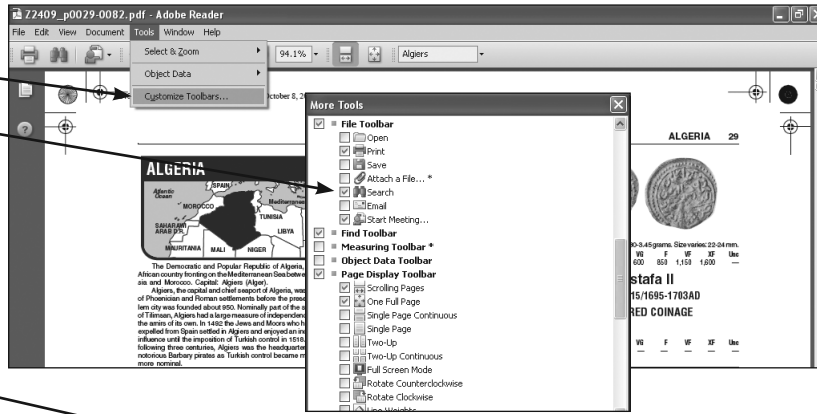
Z2409_p0029-0082.pdf - Adobe Reader

File Edit View Document Tools Window Help

94.1%

Algiers

Select & Zoom

Object Data

Customize Toolbars...

October 8, 2

More Tools

File Toolbar

Open

Print

Save

Attach a File... *

Search

Email

Start Meeting...

Find Toolbar

Measuring Toolbar *

Object Data Toolbar

Page Display Toolbar

Scrolling Pages

One Full Page

Single Page Continuous

Single Page

Two-Up

Two-Up Continuous

Full Screen Mode

Rotate Counterclockwise

Rotate Clockwise

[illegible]

ALGERIA 29

ALGERIA

SPAIN

Atlantic Ocean

MOROCCO

Mediterranean

TUNISIA

SAHARAWI ARAB D.R.

LIBYA

MAURITANIA

MALI

NIGER

The Democratic and Popular Republic of Algeria, African country fronting on the Mediterranean Sea betwe sia and Morocco. Capital: Algiers (Alger).

Algiers, the capital and chief seaport of Algeria, wa of Phoenician and Roman settlements before the prese lem city was founded about 950. Nominally part of the a of Tlimsan, Algiers had a large measure of independen the amirs of its own. In 1492 the Jews and Moors who h expelled from Spain settled in Algiers and enjoyed an in influence until the imposition of Turkish control in 1518. following three centuries, Algiers was the headquarter notorious Barbary pirates as Turkish control became m more nominal.

30-3.45 grams. Size varies: 22-24 mm.

VG F VF XF Unc

600 850 1,150 1,600 —

stafa II

15/1695-1703AD

RED COINAGE

VG F VF XF Unc